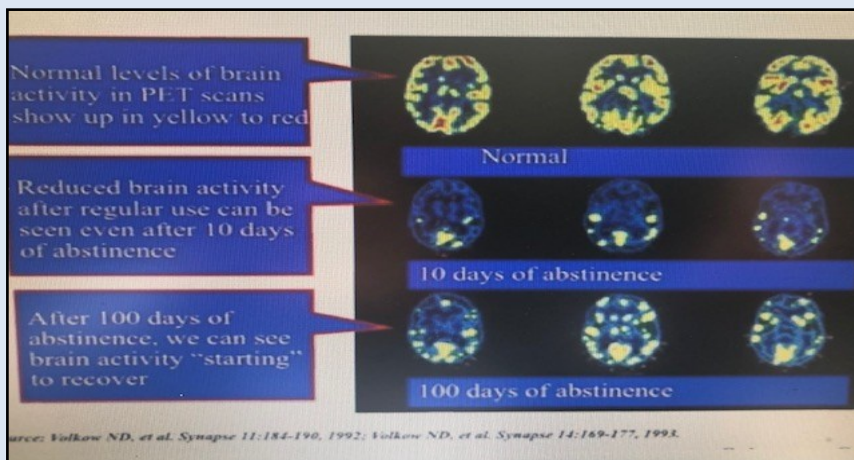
Normal levels of brain activity in PET scans show up in yellow to red

Normal

Reduced brain activity after regular use can be seen even after 10 days of abstinence

10 days of abstinence

After 100 days of abstinence, we can see brain activity "starting" to recover

100 days of abstinence

urce: Volkow ND, et al. Synapse 11:184-190, 1992; Volkow ND, et al. Synapse 14:169-177, 1993.